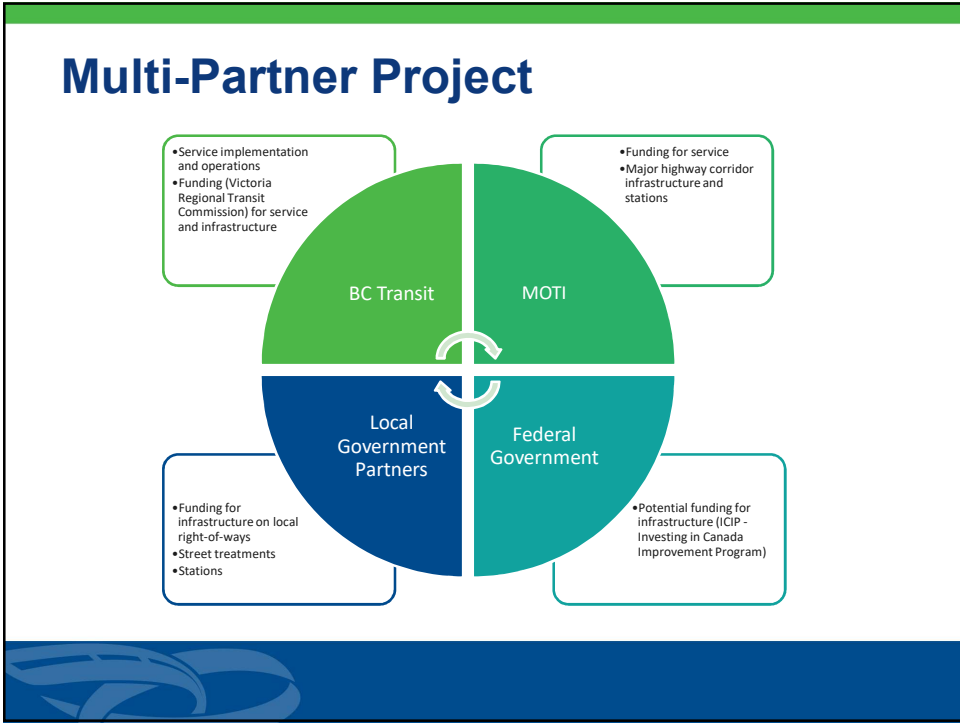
Multi-Partner Project

- Service implementation and operations
- Funding (Victoria Regional Transit Commission) for service and infrastructure

BC Transit

- Funding for service
- Major highway corridor infrastructure and stations

MOTI

Local Government Partners

- Funding for infrastructure on local right-of-ways
- Street treatments
- Stations

Federal Government

- Potential funding for infrastructure (ICIP - Investing in Canada Improvement Program)